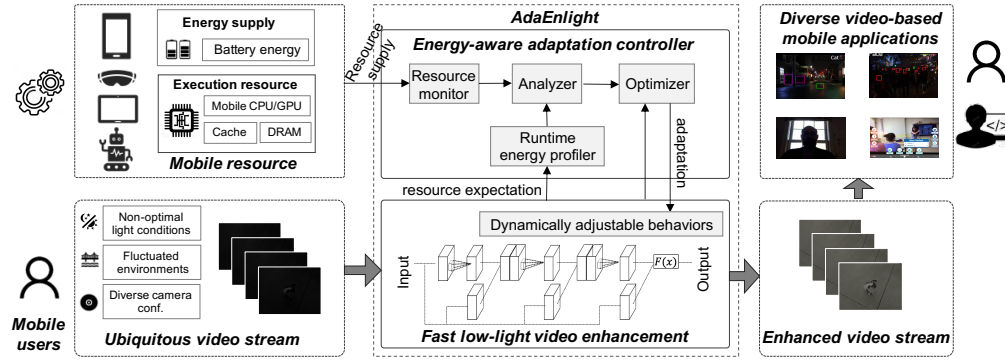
Energy supply

Battery energy

Execution resource

Mobile CPU/GPU

Cache

DRAM

Mobile resource

Resource supply

AdaEnlight

Energy-aware adaptation controller

Resource monitor

Analyzer

Optimizer

Runtime energy profiler

adaptation

resource expectation

Dynamically adjustable behaviors

Input

$F(x)$

Output

Fast low-light video enhancement

Diverse video-based mobile applications

Non-optimal light conditions

Fluctuated environments

Diverse camera conf.

Ubiquitous video stream

Mobile users

Enhanced video stream